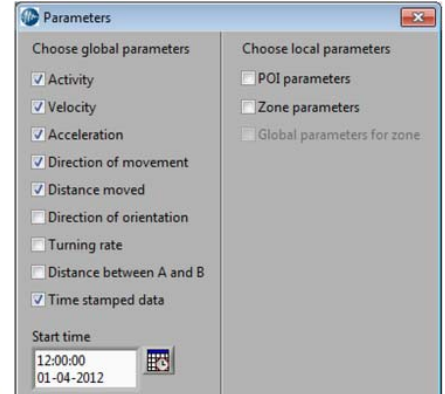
Parameters

Choose global parameters

Activity

Velocity

Acceleration

Direction of movement

Distance moved

Direction of orientation

Turning rate

Distance between A and B

Time stamped data

Start time

12:00:00
01-04-2012

Choose local parameters

POI parameters

Zone parameters

Global parameters for zone